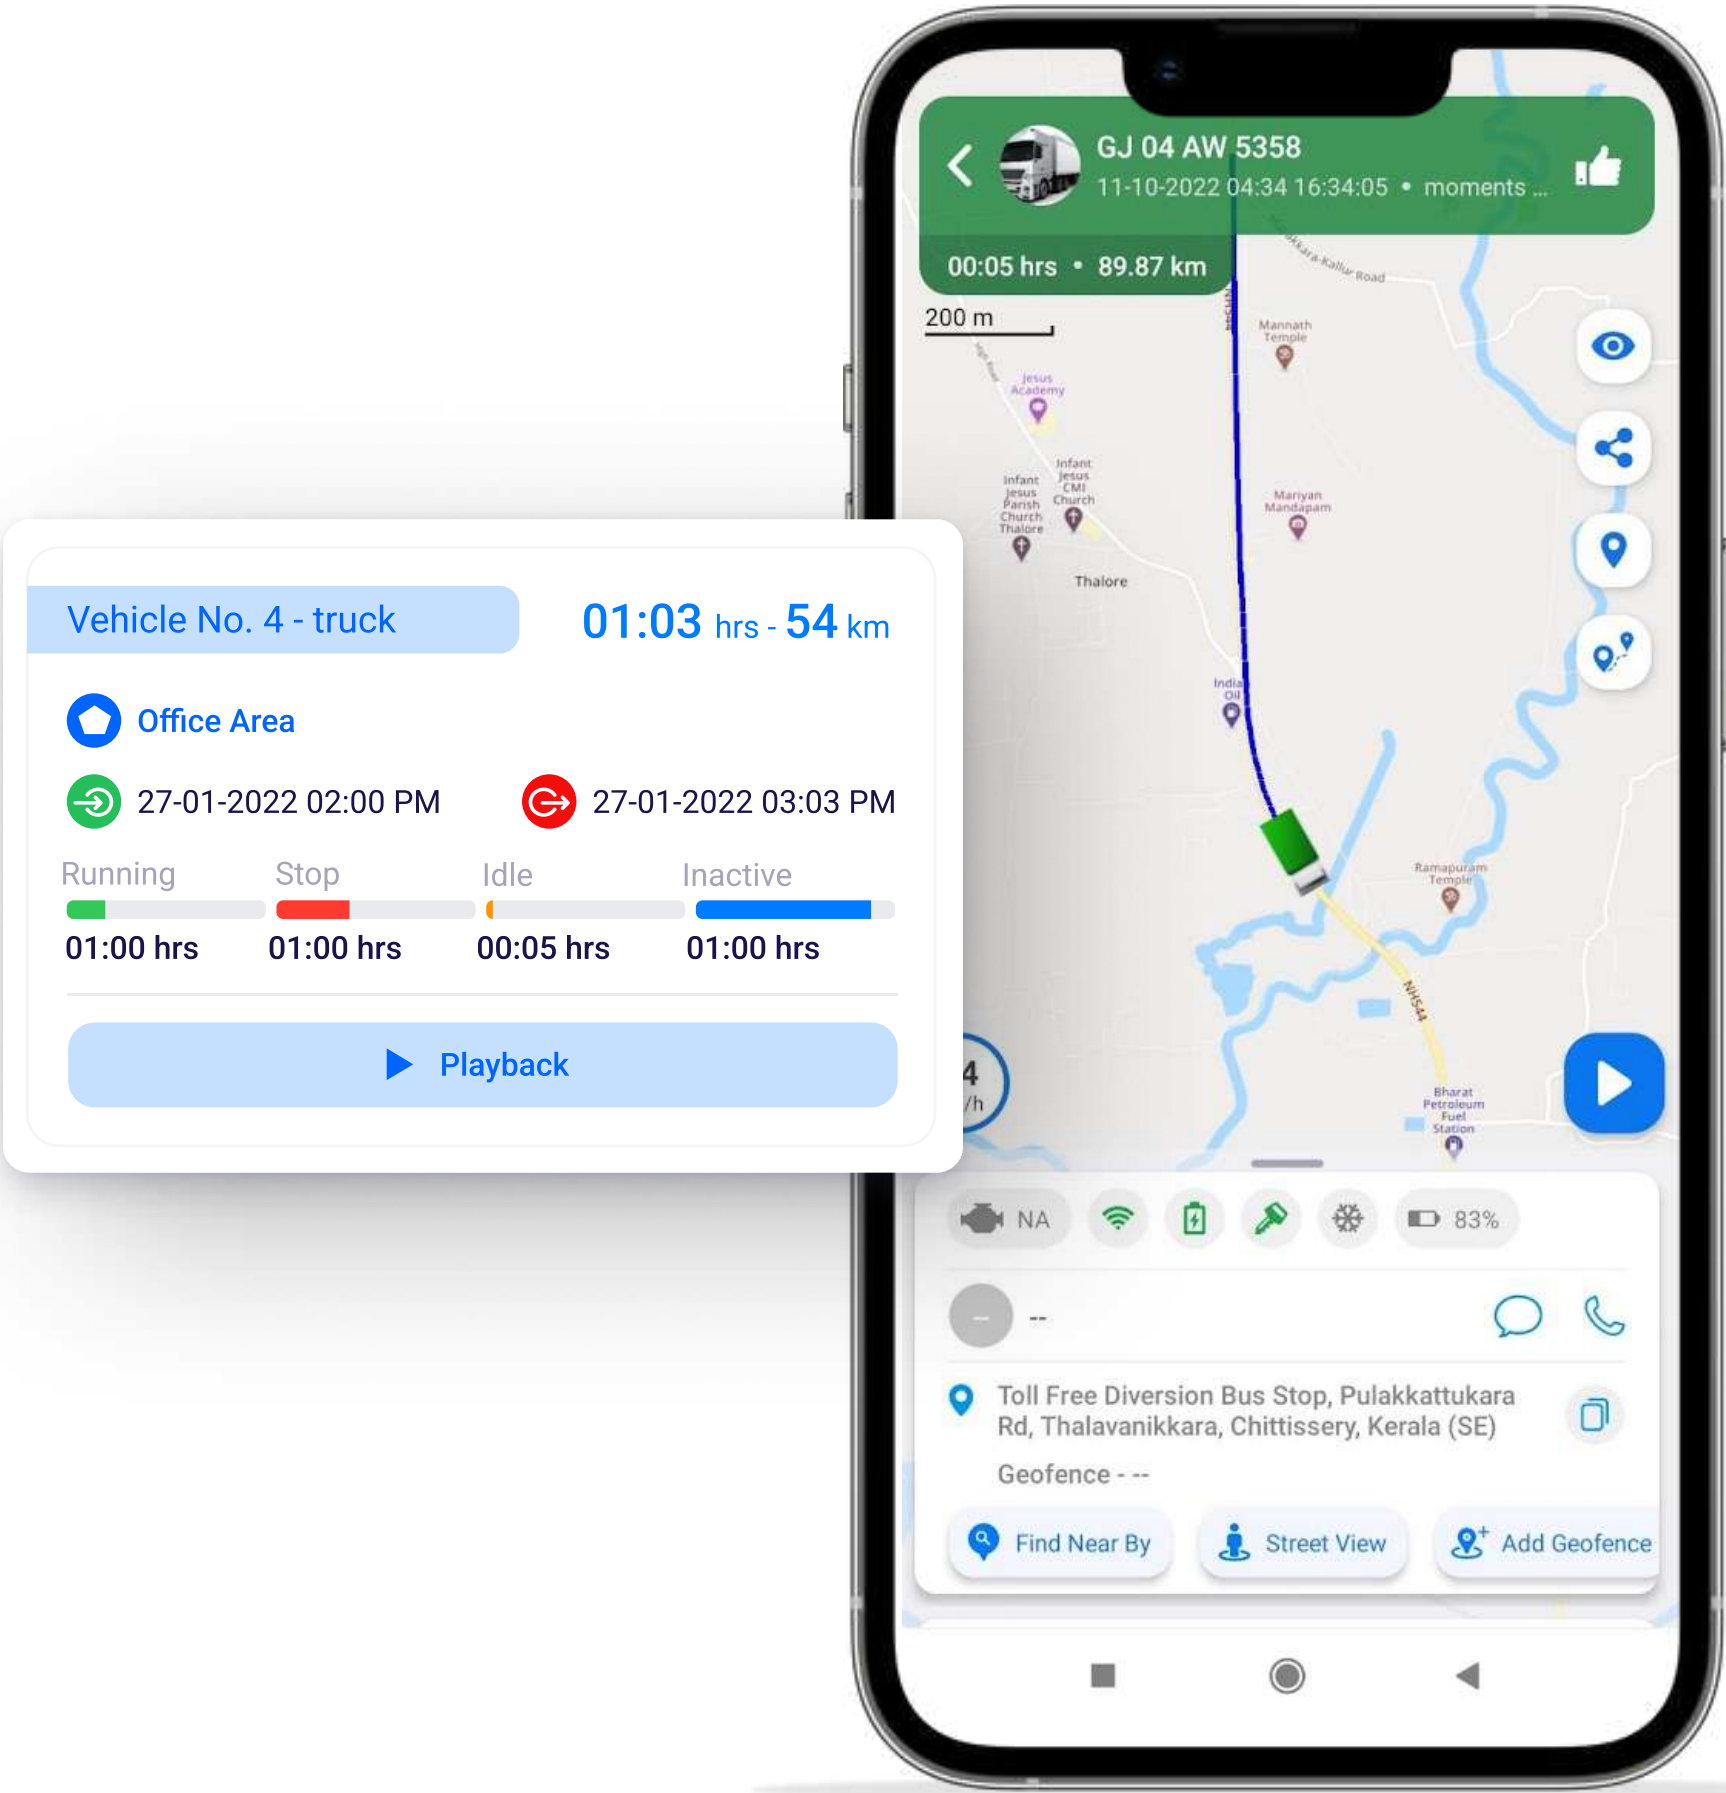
Vehicle No. 4 - truck

01:03 hrs - 54 km

Office Area

27-01-2022 02:00 PM

27-01-2022 03:03 PM

| Running | Stop | Idle | Inactive |
|---|---|---|---|
| 01:00 hrs | 01:00 hrs | 00:05 hrs | 01:00 hrs |

Playback

GJ 04 AW 5358

11-10-2022 04:34 16:34:05 • moments ...

00:05 hrs • 89.87 km

200 m

Mannath Temple

Jesus Academy

Infant Jesus CMI Church

Infant Jesus Parish Church Thalore

Mariyan Mandapam

Thalore

India Oil

Ramapuram Temple

NH544

Bharat Petroleum Fuel Station

4 /h

NA

83%

--

Toll Free Diversion Bus Stop, Pulakkattukara Rd, Thalavanikkara, Chittissery, Kerala (SE)

Geofence - --

Find Near By

Street View

Add Geofence